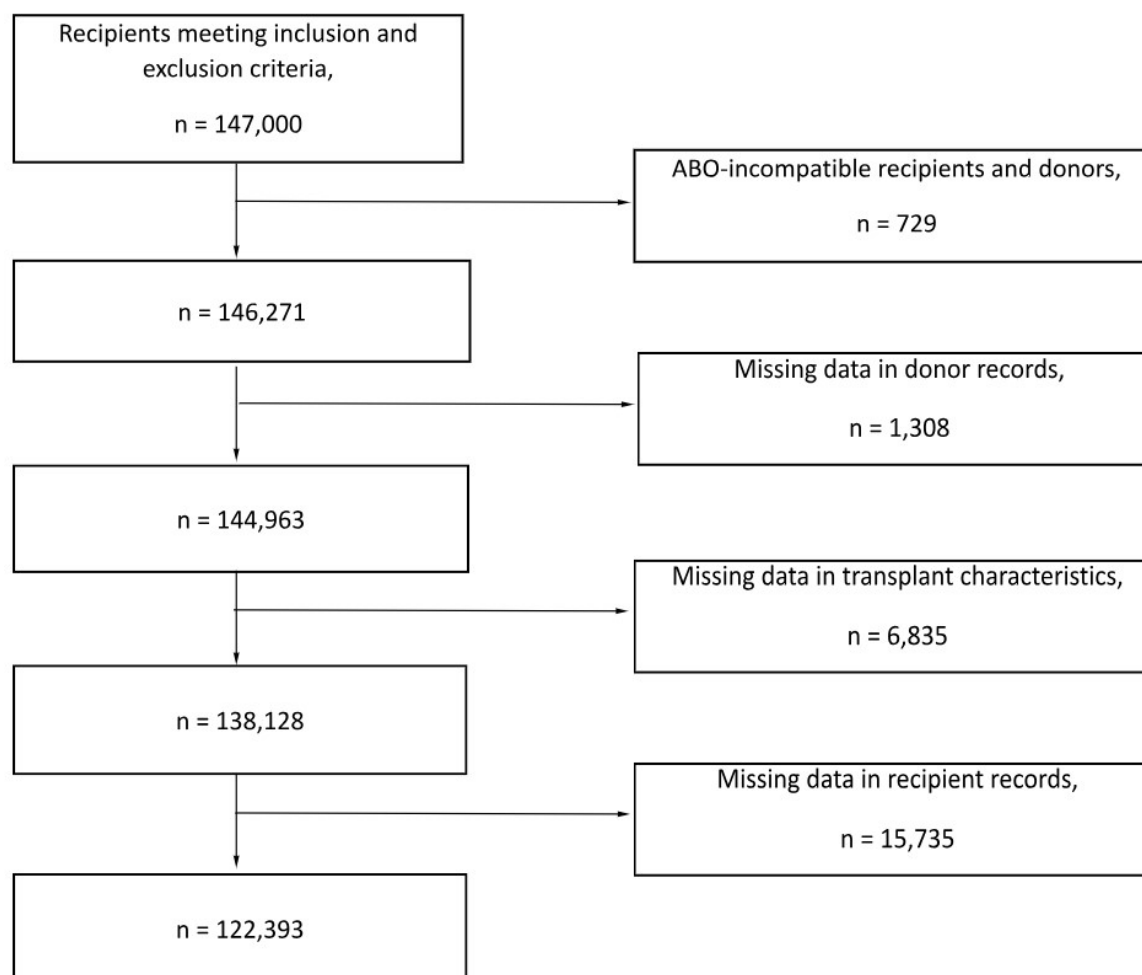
Recipients meeting inclusion and exclusion criteria,

n = 147,000

ABO-incompatible recipients and donors,

n = 729

n = 146,271

Missing data in donor records,

n = 1,308

n = 144,963

Missing data in transplant characteristics,

n = 6,835

n = 138,128

Missing data in recipient records,

n = 15,735

n = 122,393